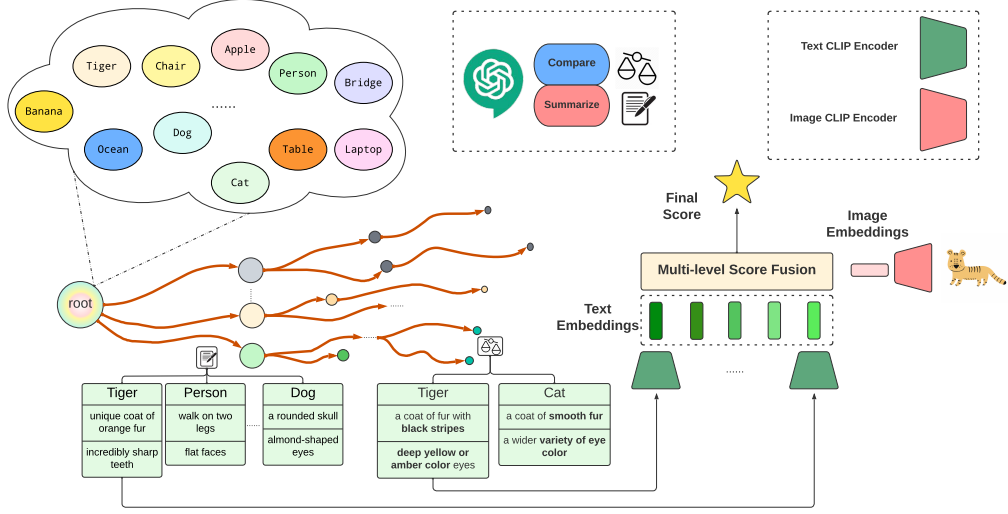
Tiger
Chair
Apple
Person
Bridge
Banana
......
Dog
Ocean
Table
Laptop
Cat

Compare
Summarize

Text CLIP Encoder
Image CLIP Encoder

Final Score

Image Embeddings

Multi-level Score Fusion

Text Embeddings

root

......

......

......

| Tiger |
|---|
| unique coat of orange fur |
| incredibly sharp teeth |

| Person |
|---|
| walk on two legs |
| flat faces |

| Dog |
|---|
| a rounded skull |
| almond-shaped eyes |

| Tiger |
|---|
| a coat of fur with **black stripes** |
| **deep yellow or amber color** eyes |

| Cat |
|---|
| a coat of **smooth fur** |
| a wider **variety of eye color** |